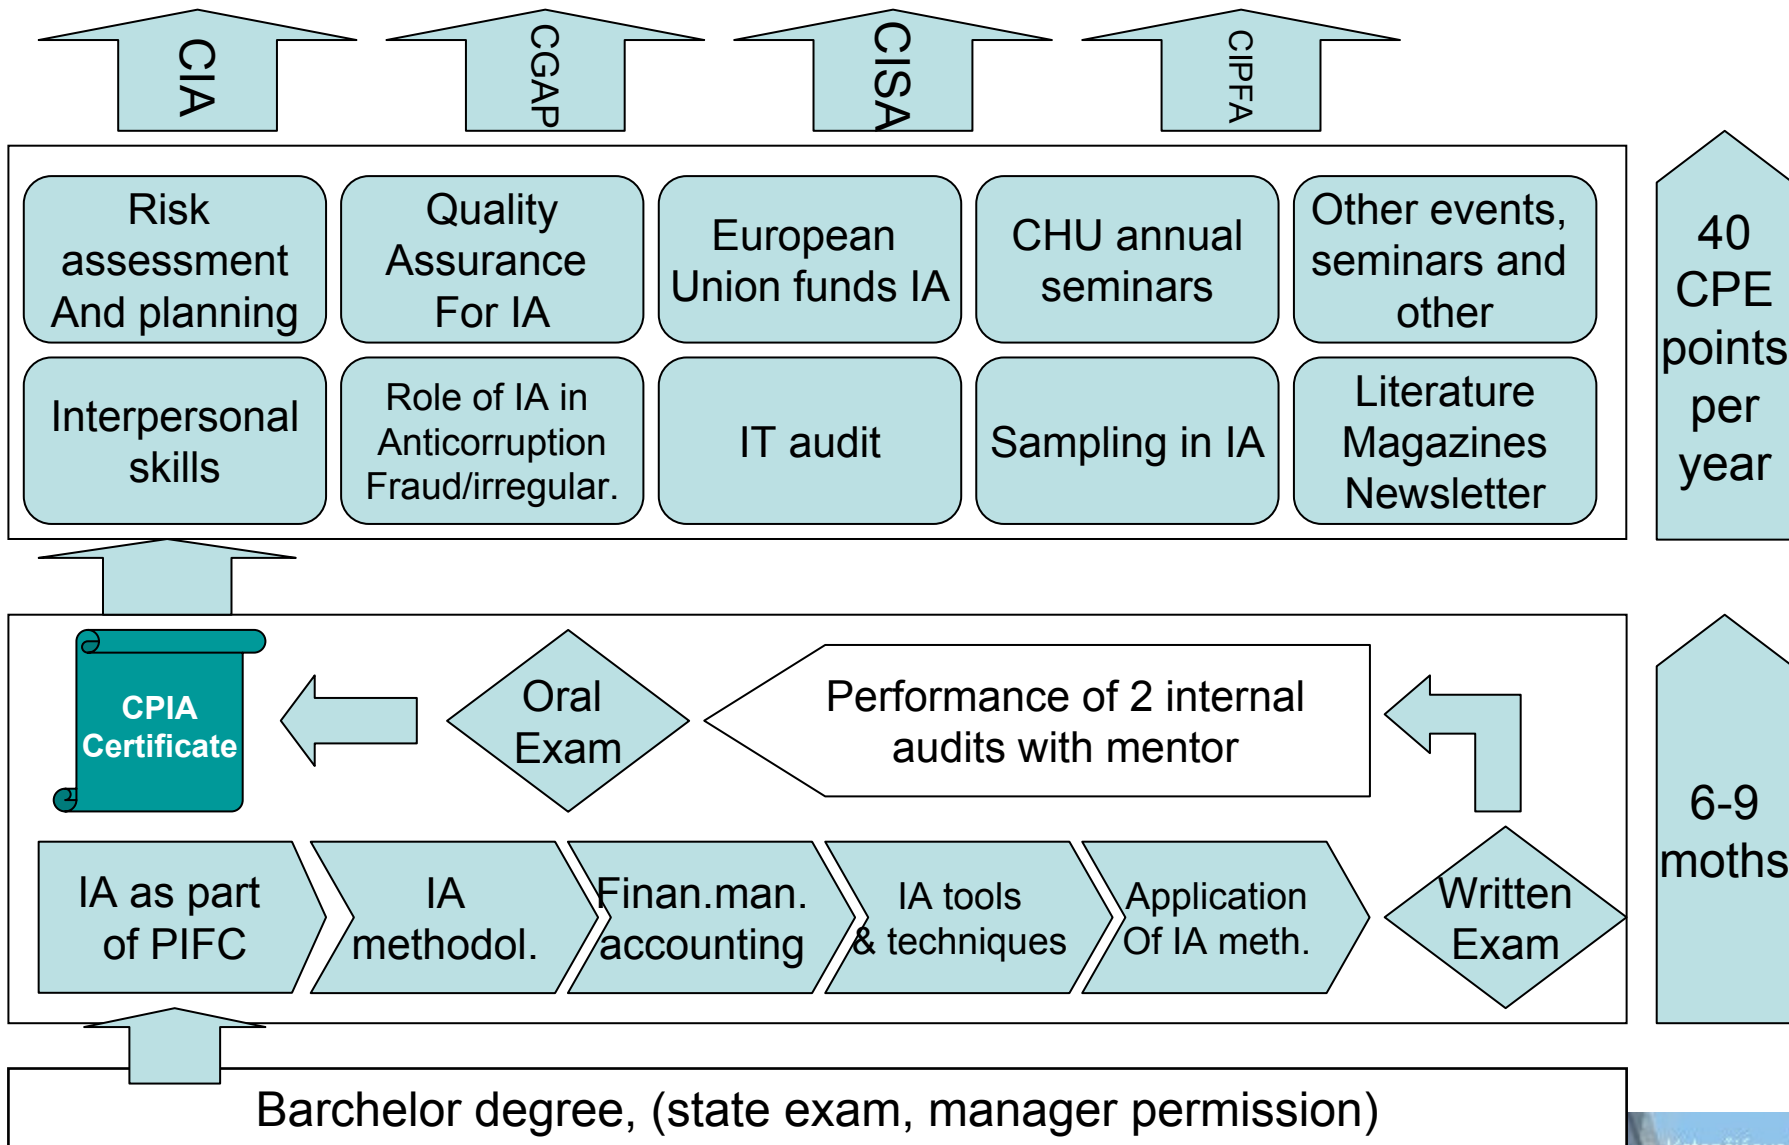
CIA

CGAP

CISA

CIPFA

Risk assessment And planning

Quality Assurance For IA

European Union funds IA

CHU annual seminars

Other events, seminars and other

40 CPE points per year

Interpersonal skills

Role of IA in Anticorruption Fraud/irregular.

IT audit

Sampling in IA

Literature Magazines Newsletter

CPIA Certificate

Oral Exam

Performance of 2 internal audits with mentor

6-9 moths

IA as part of PIFC

IA methodol.

Finan.man. accounting

IA tools & techniques

Application Of IA meth.

Written Exam

Barchelor degree, (state exam, manager permission)